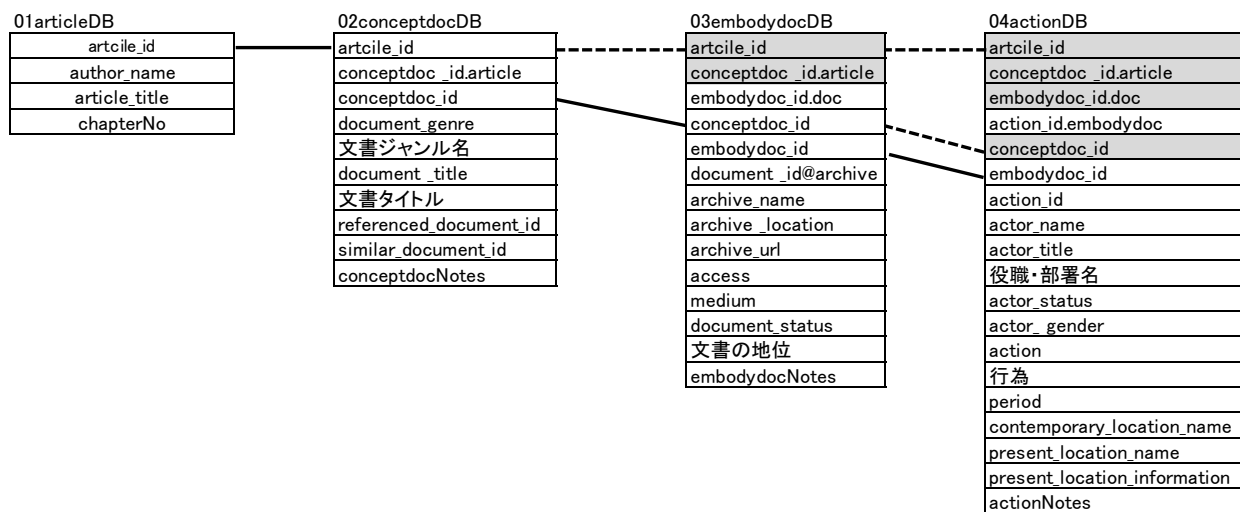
01articleDB

| artcile_id |
|---|
| author_name |
| article_title |
| chapterNo |

02conceptdocDB

| artcile_id |
|---|
| conceptdoc _id.article |
| conceptdoc_id |
| document_genre |
| 文書ジャンル名 |
| document _title |
| 文書タイトル |
| referenced_document_id |
| similar_document_id |
| conceptdocNotes |

03embodydocDB

| artcile_id |
|---|
| conceptdoc _id.article |
| embodydoc_id.doc |
| conceptdoc_id |
| embodydoc_id |
| document _id@archive |
| archive_name |
| archive _location |
| archive_url |
| access |
| medium |
| document_status |
| 文書の地位 |
| embodydocNotes |

04actionDB

| artcile_id |
|---|
| conceptdoc _id.article |
| embodydoc_id.doc |
| action_id.embodydoc |
| conceptdoc_id |
| embodydoc_id |
| action_id |
| actor_name |
| actor_title |
| 役職・部署名 |
| actor_status |
| actor_ gender |
| action |
| 行為 |
| period |
| contemporary_location_name |
| present_location_name |
| present_location_information |
| actionNotes |